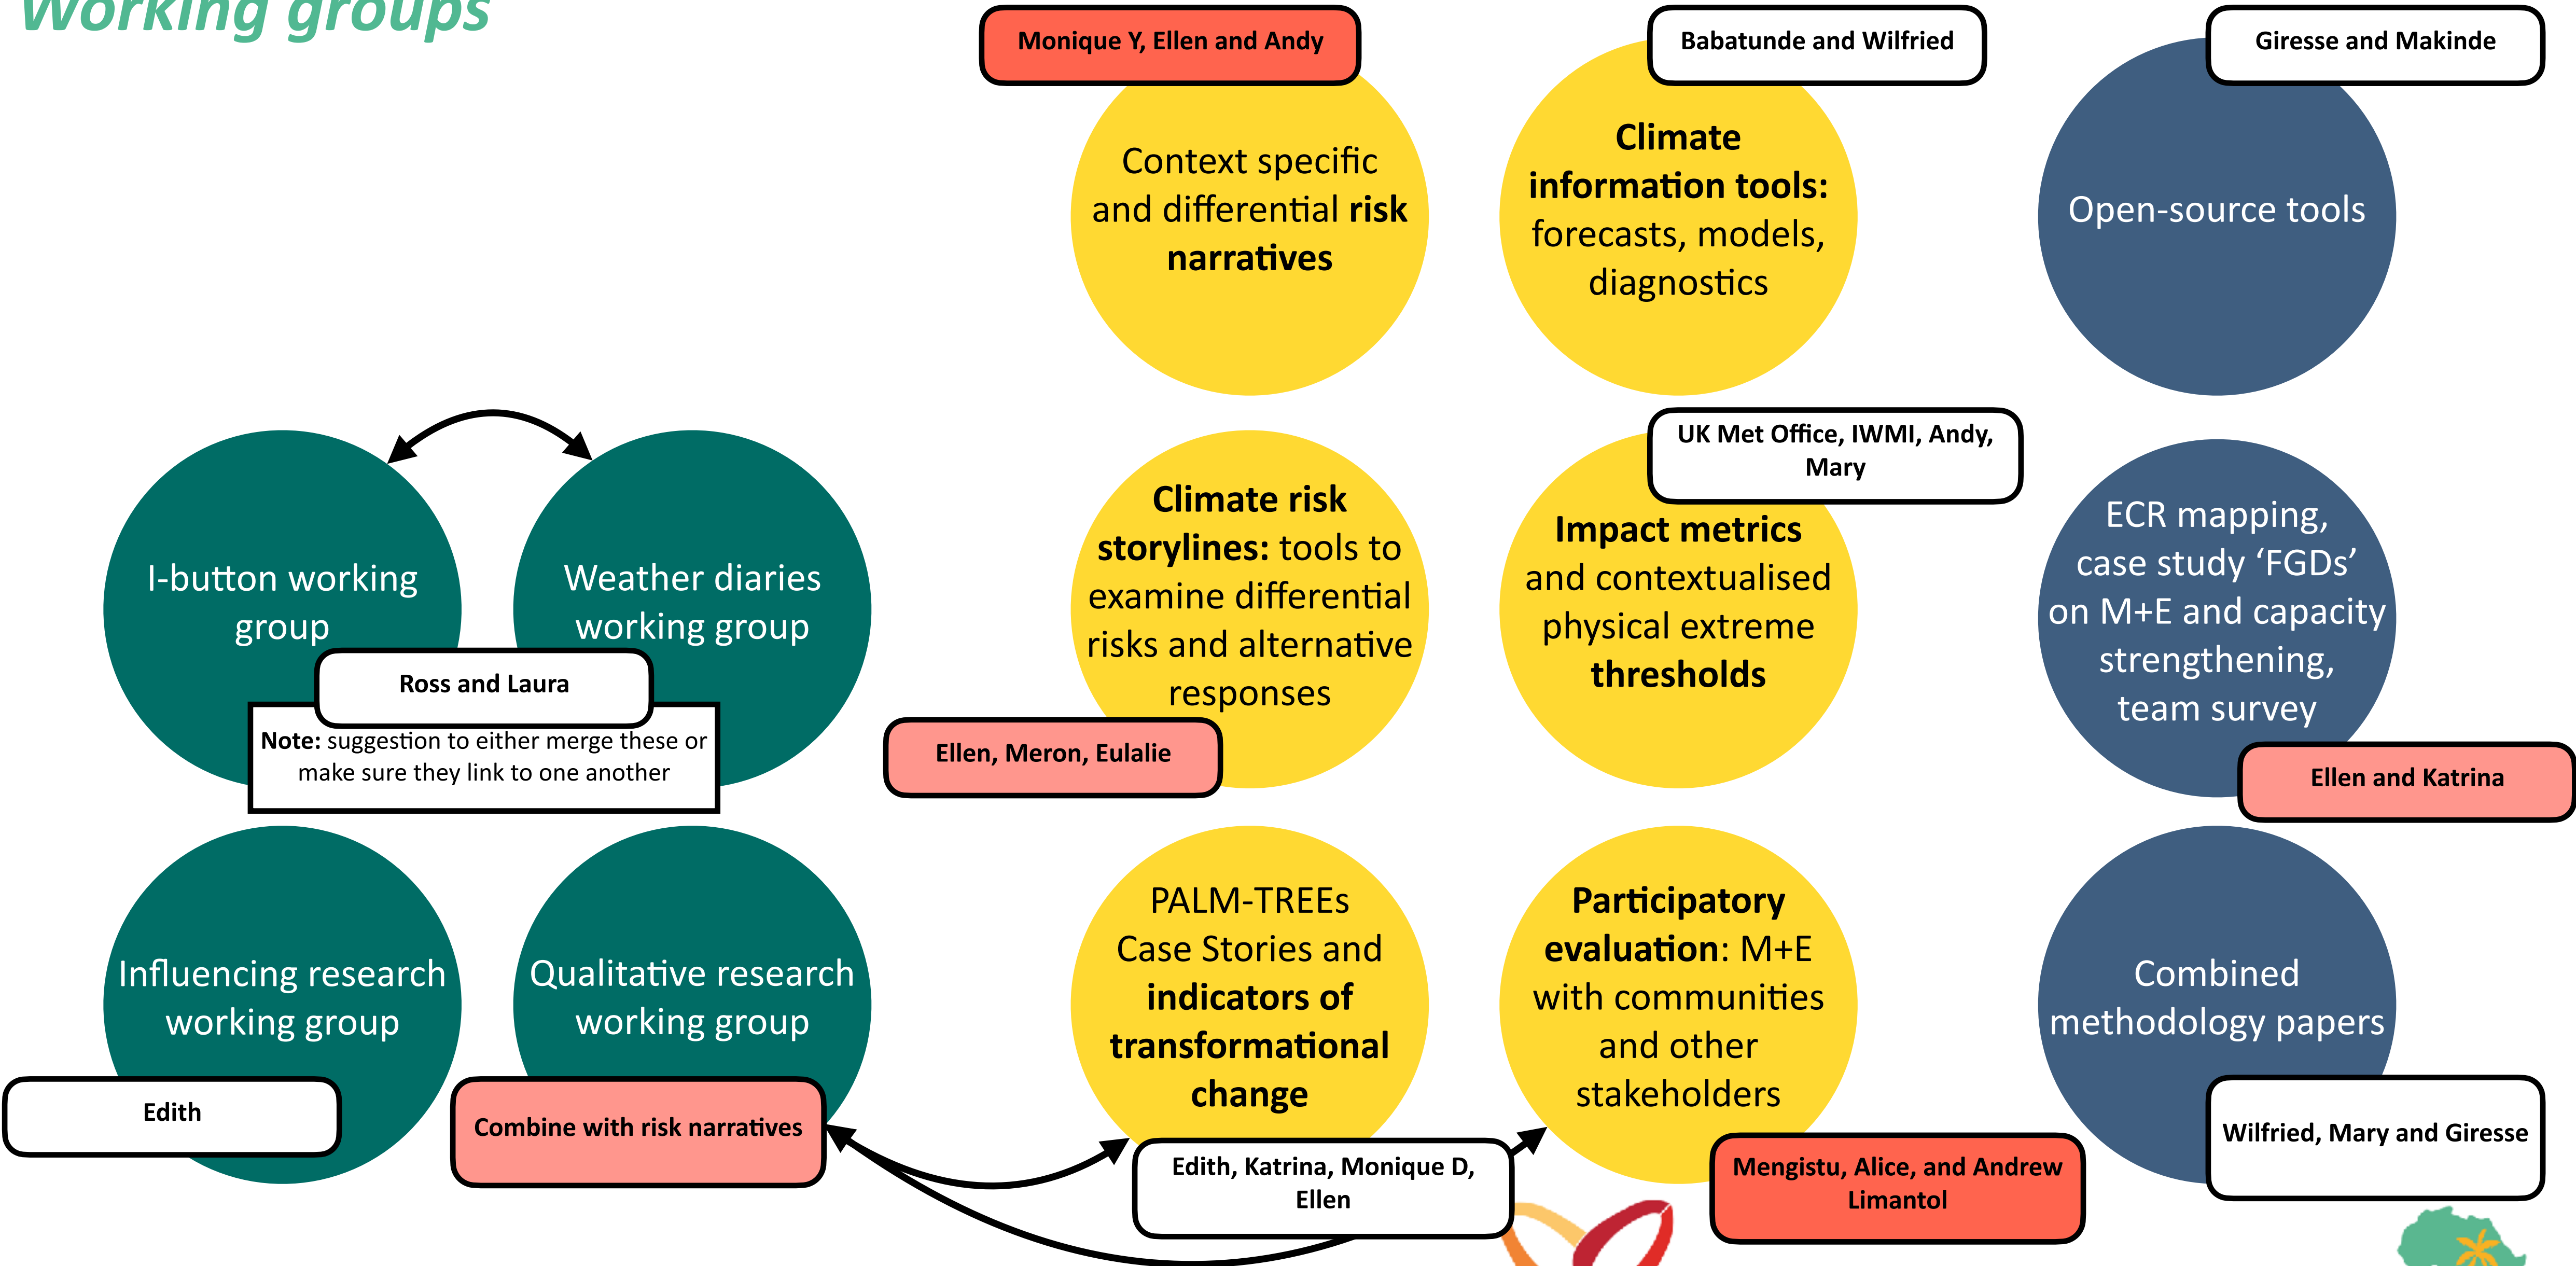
working groups

I-button working group

Weather diaries working group

Ross and Laura

**Note:** suggestion to either merge these or make sure they link to one another

Influencing research working group

Edith

Qualitative research working group

Combine with risk narratives

Monique Y, Ellen and Andy

Context specific and differential **risk narratives**

**Climate risk storylines:** tools to examine differential risks and alternative responses

Ellen, Meron, Eulalie

PALM-TREEs Case Stories and **indicators of transformational change**

Edith, Katrina, Monique D, Ellen

Babatunde and Wilfried

**Climate information tools:** forecasts, models, diagnostics

UK Met Office, IWMI, Andy, Mary

**Impact metrics** and contextualised physical extreme **thresholds**

**Participatory evaluation**: M+E with communities and other stakeholders

Mengistu, Alice, and Andrew Limantol

Giresse and Makinde

Open-source tools

ECR mapping, case study 'FGDs' on M+E and capacity strengthening, team survey

Ellen and Katrina

Combined methodology papers

Wilfried, Mary and Giresse